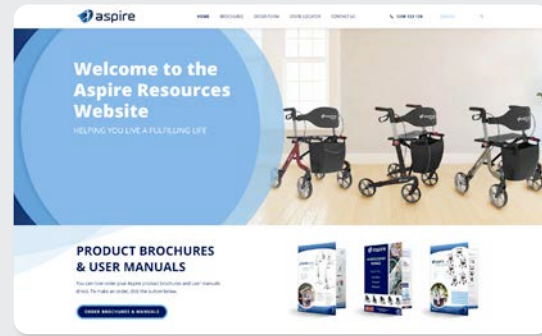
aspire

HOME BROCHURES ORDER FORM STORE LOCATOR CONTACT US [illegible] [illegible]

Welcome to the Aspire Resources Website

HELPING YOU LIVE A FULFILLING LIFE

PRODUCT BROCHURES & USER MANUALS

You can now order your Aspire product brochures and user manuals direct. To make an order, click the button below.

ORDER BROCHURES & MANUALS